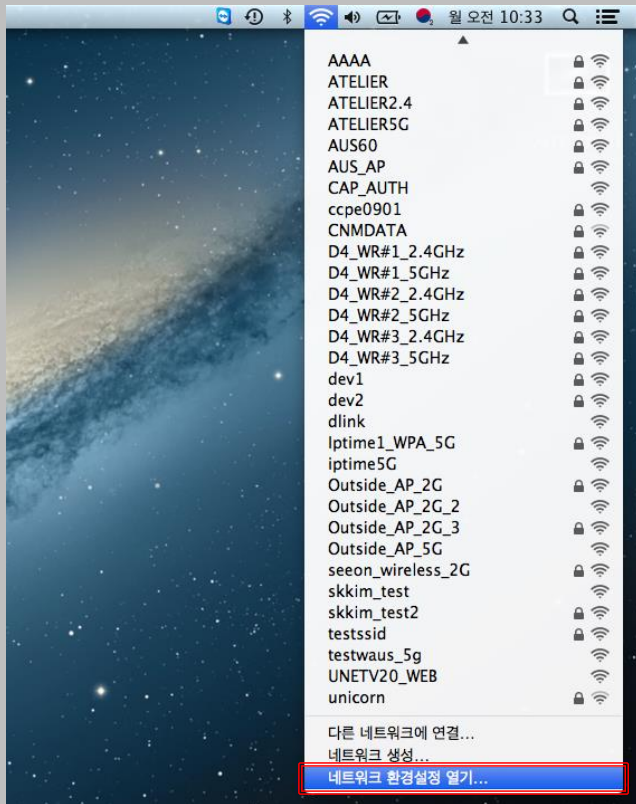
월 오전 10:33

AAAA
ATELIER
ATELIER2.4
ATELIER5G
AUS60
AUS_AP
CAP_AUTH
ccpe0901
CNMDATA
D4_WR#1_2.4GHz
D4_WR#1_5GHz
D4_WR#2_2.4GHz
D4_WR#2_5GHz
D4_WR#3_2.4GHz
D4_WR#3_5GHz
dev1
dev2
dlink
Iptime1_WPA_5G
iptime5G
Outside_AP_2G
Outside_AP_2G_2
Outside_AP_2G_3
Outside_AP_5G
seeon_wireless_2G
skkim_test
skkim_test2
testssid
testwaus_5g
UNETV20_WEB
unicorn

다른 네트워크에 연결...
네트워크 생성...
네트워크 환경설정 열기...